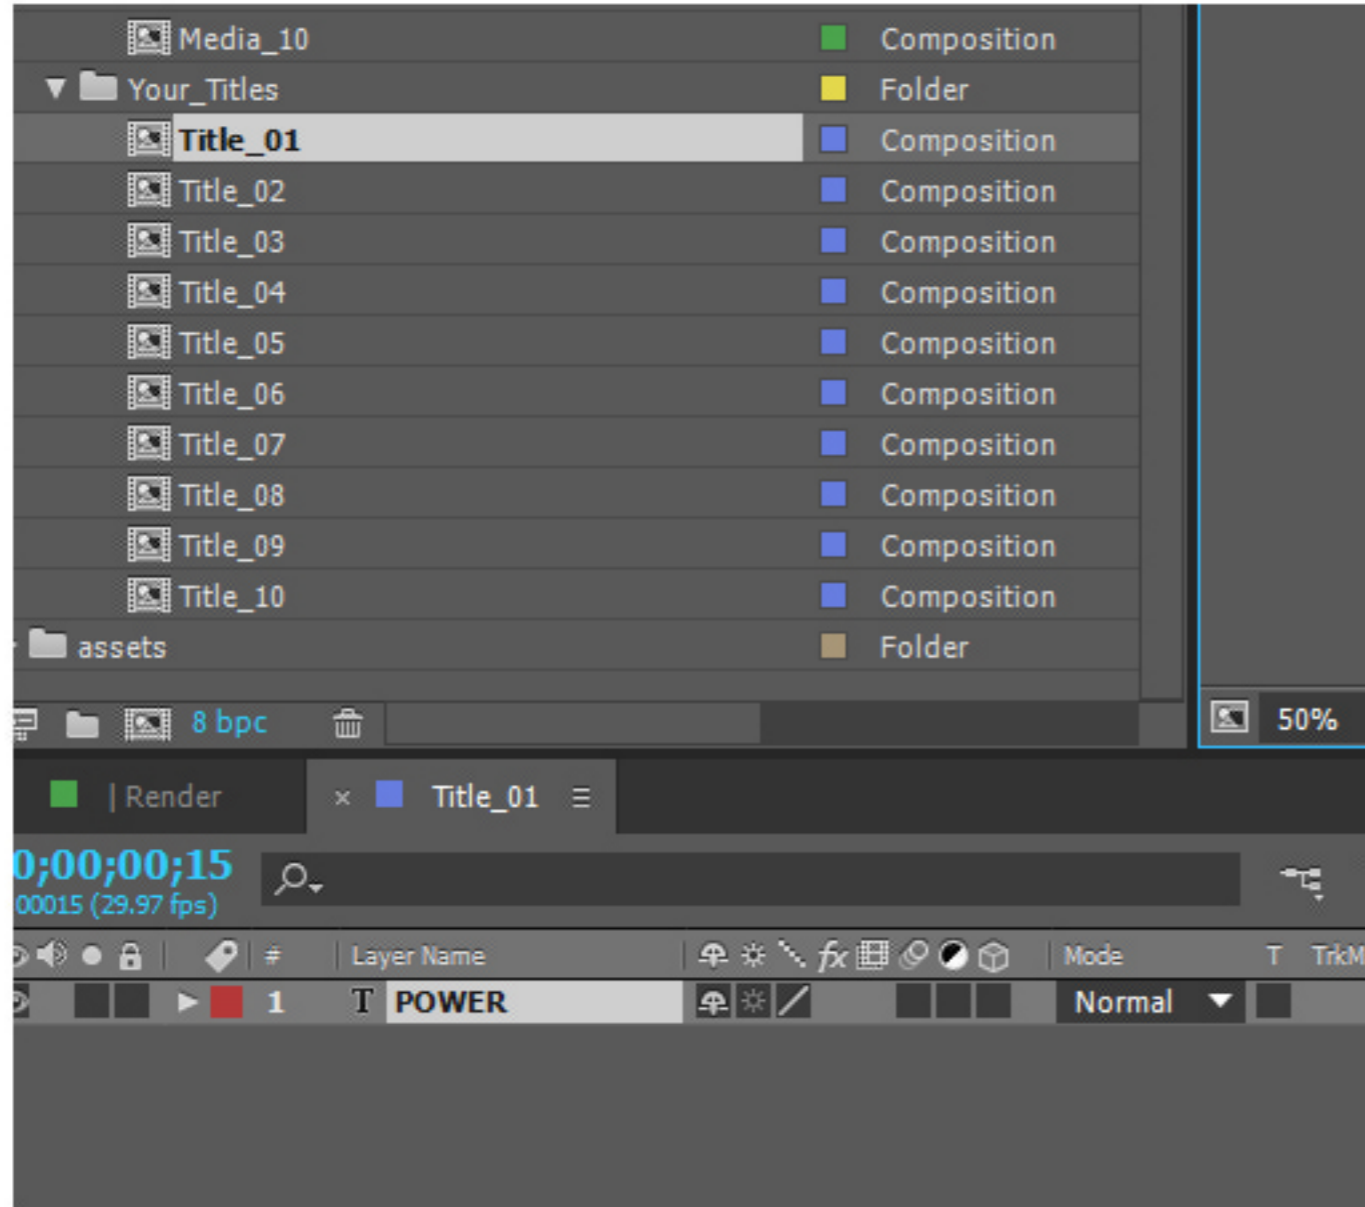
Media_10 Composition
Your_Titles Folder
Title_01 Composition
Title_02 Composition
Title_03 Composition
Title_04 Composition
Title_05 Composition
Title_06 Composition
Title_07 Composition
Title_08 Composition
Title_09 Composition
Title_10 Composition
assets Folder

8 bpc

50%

| Render

× Title_01 ≡

0;00;00;15
00015 (29.97 fps)

# Layer Name Mode T TrkM

1 POWER Normal